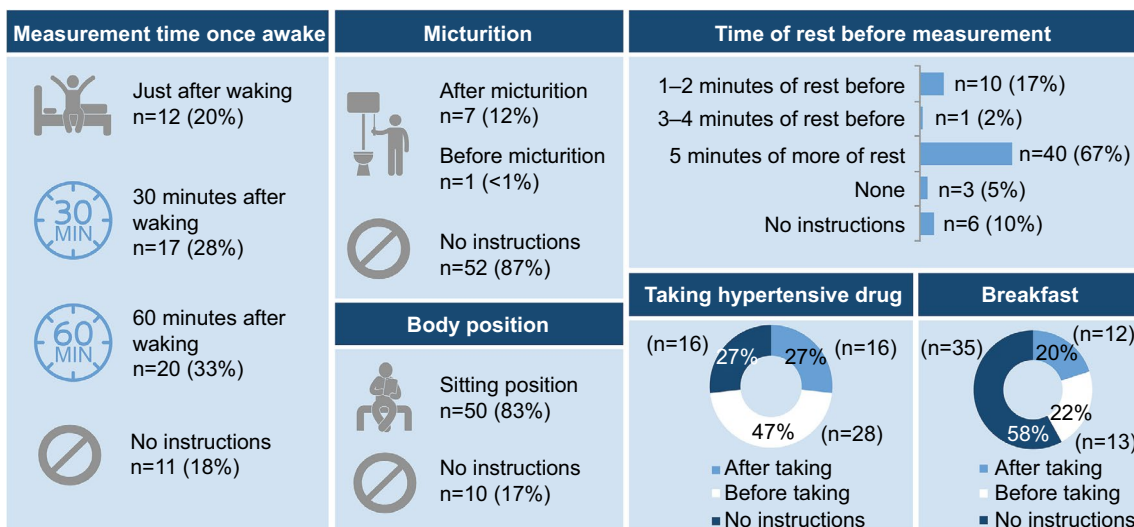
Measurement time once awake

Just after waking
n=12 (20%)

30
MIN
30 minutes after waking
n=17 (28%)

60
MIN
60 minutes after waking
n=20 (33%)

No instructions
n=11 (18%)

Micturition

After micturition
n=7 (12%)

Before micturition
n=1 (<1%)

No instructions
n=52 (87%)

Body position

Sitting position
n=50 (83%)

No instructions
n=10 (17%)

Time of rest before measurement

1–2 minutes of rest before n=10 (17%)
3–4 minutes of rest before n=1 (2%)
5 minutes of more of rest n=40 (67%)
None n=3 (5%)
No instructions n=6 (10%)

Taking hypertensive drug

(n=16) 27% 27% (n=16)
47% (n=28)

After taking
Before taking
No instructions

Breakfast

(n=35) 20% (n=12)
22%
58% (n=13)

After taking
Before taking
No instructions